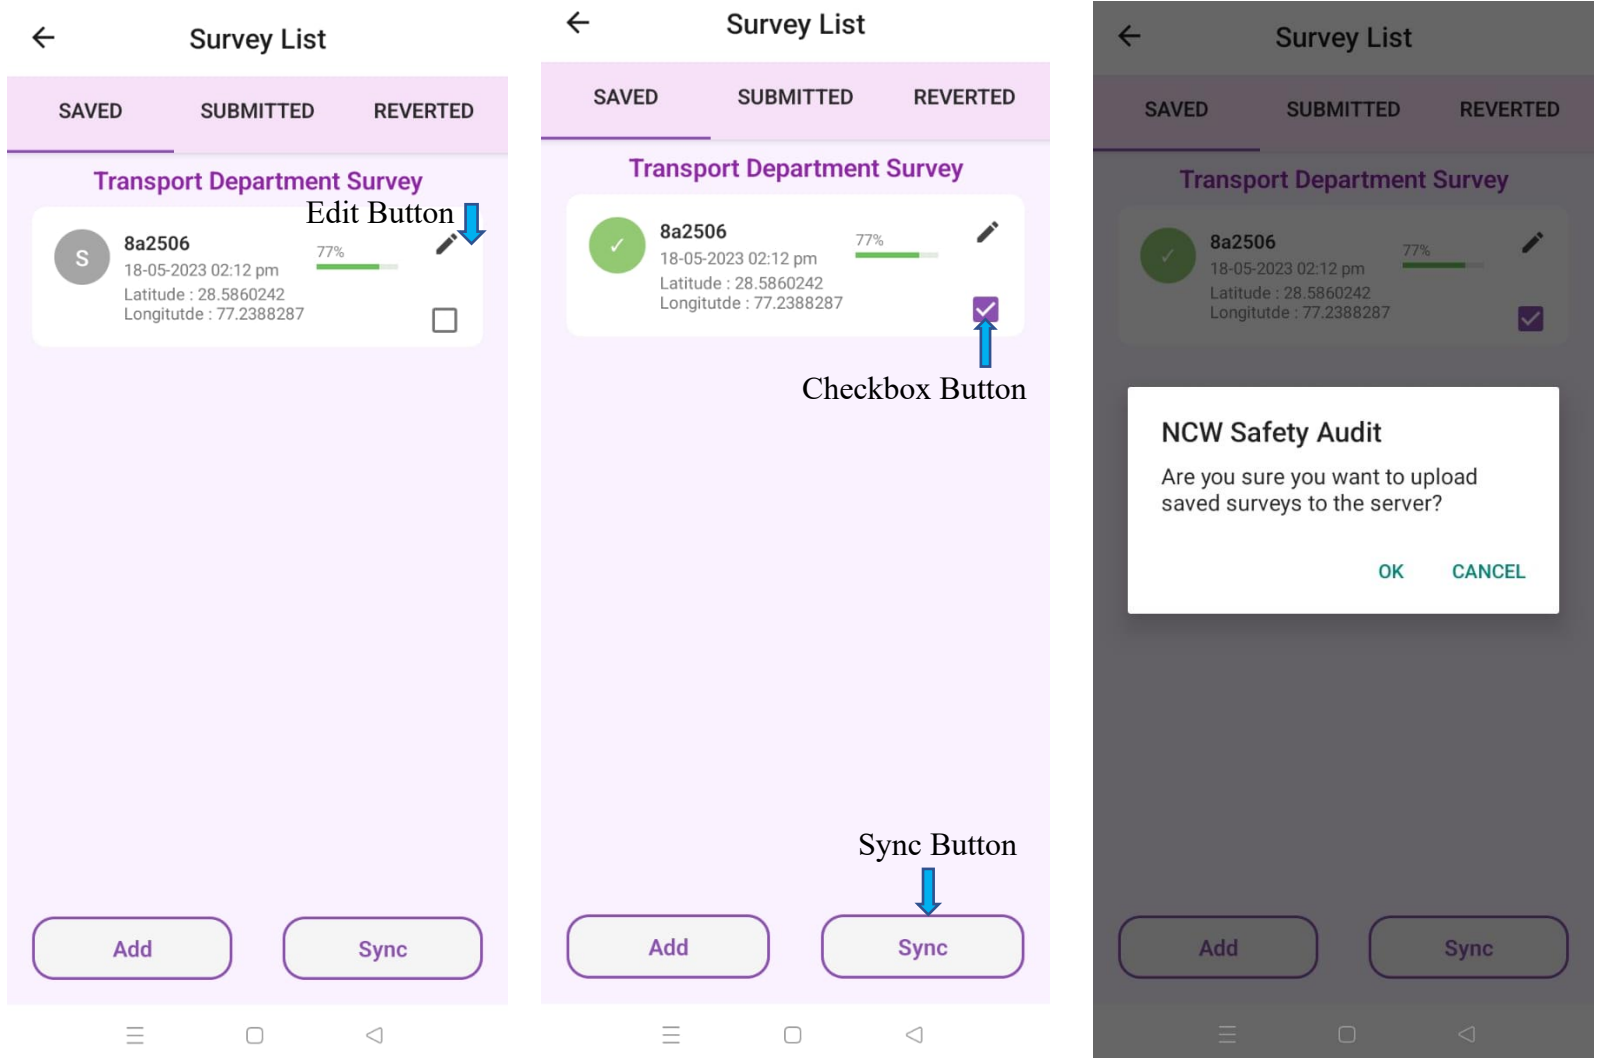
Survey List

SAVED SUBMITTED REVERTED

Transport Department Survey

Edit Button

S 8a2506
18-05-2023 02:12 pm
Latitude : 28.5860242
Longitutde : 77.2388287
77%

Add Sync

Survey List

SAVED SUBMITTED REVERTED

Transport Department Survey

8a2506
18-05-2023 02:12 pm
Latitude : 28.5860242
Longitutde : 77.2388287
77%

Checkbox Button

Sync Button

Add Sync

Survey List

SAVED SUBMITTED REVERTED

Transport Department Survey

8a2506
18-05-2023 02:12 pm
Latitude : 28.5860242
Longitutde : 77.2388287
77%

NCW Safety Audit

Are you sure you want to upload saved surveys to the server?

OK CANCEL

Add Sync